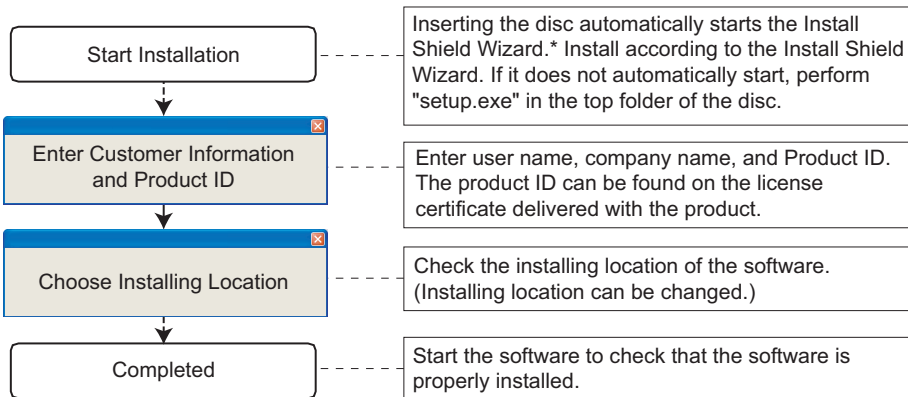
Start Installation

Inserting the disc automatically starts the Install Shield Wizard.* Install according to the Install Shield Wizard. If it does not automatically start, perform "setup.exe" in the top folder of the disc.

Enter Customer Information and Product ID

Enter user name, company name, and Product ID. The product ID can be found on the license certificate delivered with the product.

Choose Installing Location

Check the installing location of the software. (Installing location can be changed.)

Completed

Start the software to check that the software is properly installed.